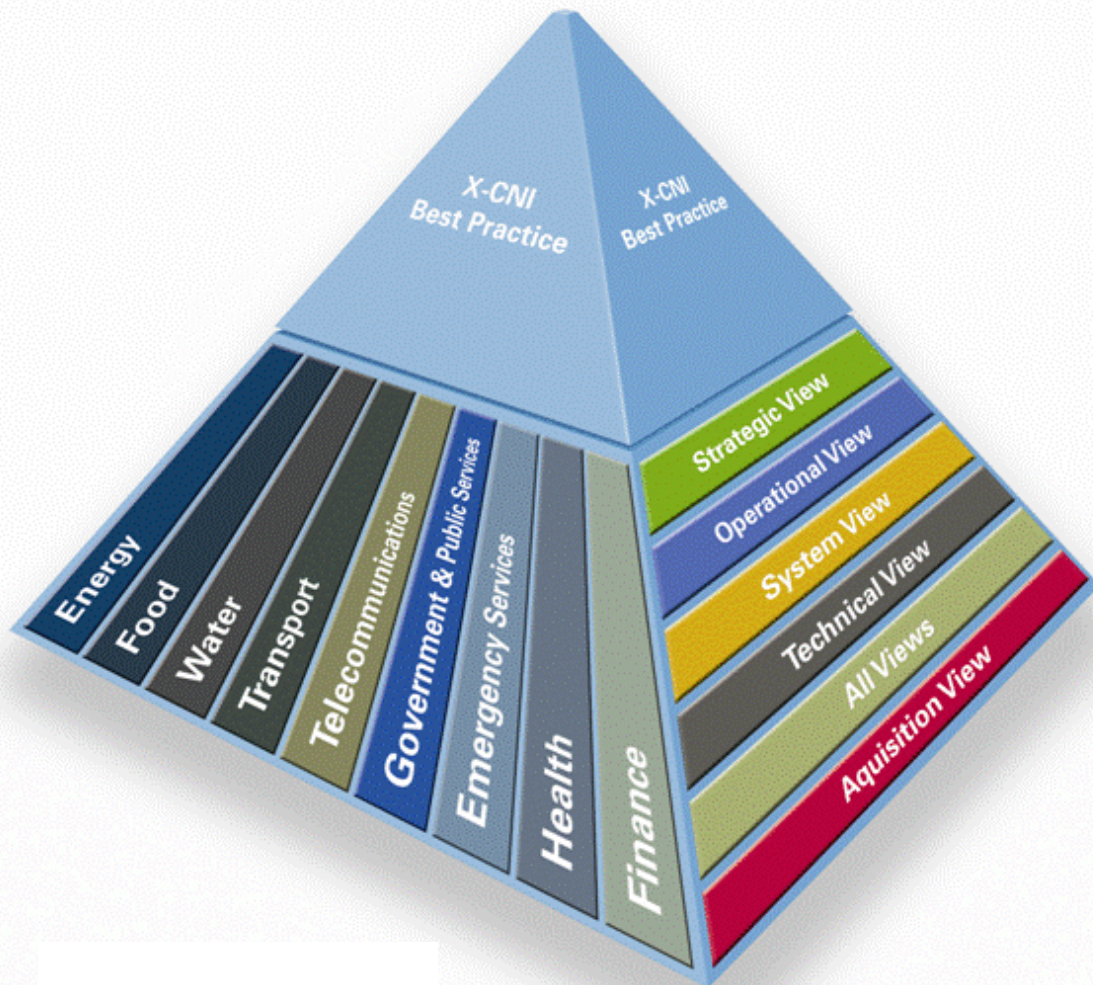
X-CNI Best Practice

X-CNI Best Practice

Energy

Food

Water

Transport

Telecommunications

Government & Public Services

Emergency Services

Health

Finance

Strategic View

Operational View

System View

Technical View

All Views

Aquisition View